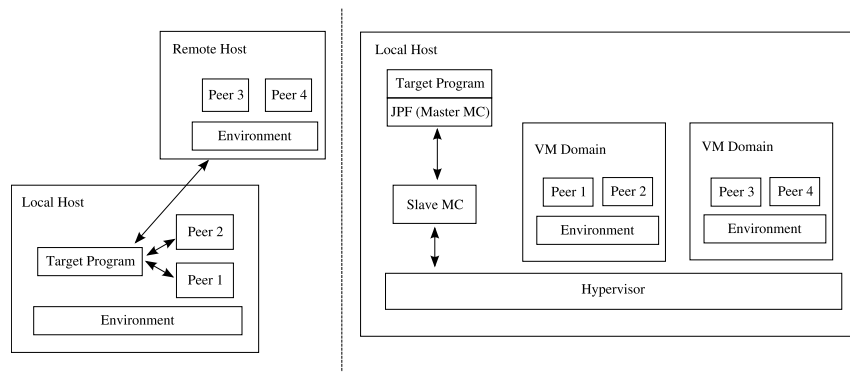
Remote Host

Peer 3

Peer 4

Environment

Local Host

Peer 2

Target Program

Peer 1

Environment

Local Host

Target Program

JPF (Master MC)

VM Domain

Peer 1

Peer 2

Environment

VM Domain

Peer 3

Peer 4

Environment

Slave MC

Hypervisor